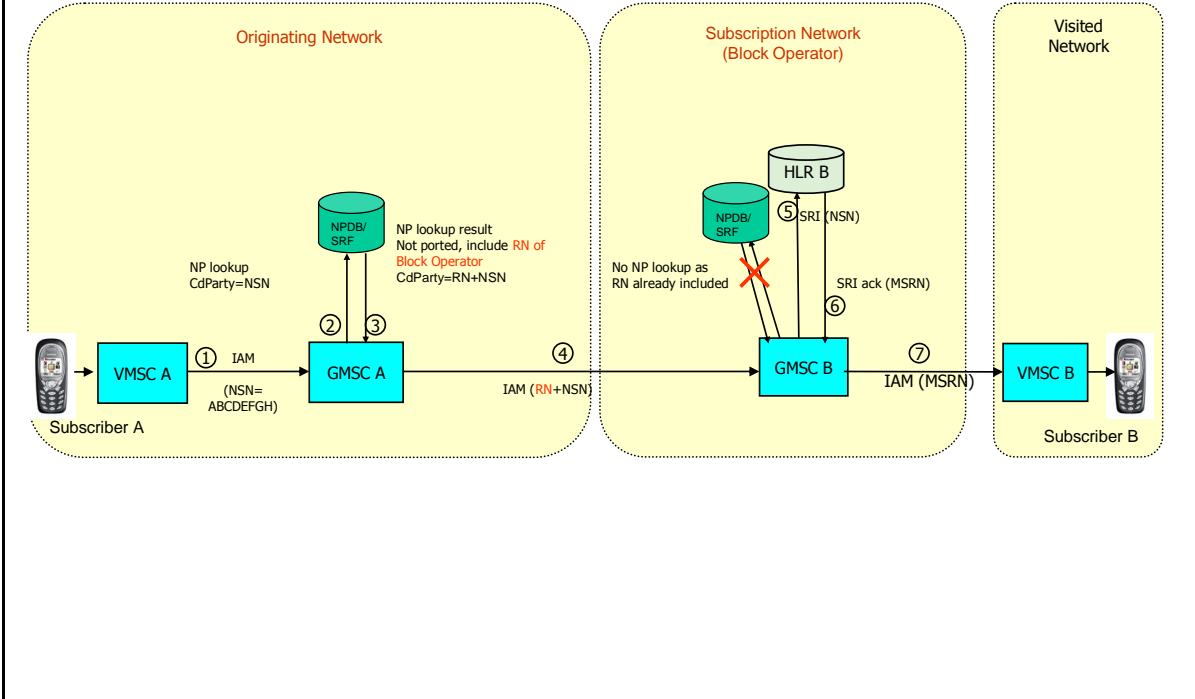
Originating Network

Subscription Network
(Block Operator)

Visited Network

NPDB/ SRF

NP lookup result
Not ported, include RN of Block Operator
CdParty=RN+NSN

NP lookup
CdParty=NSN

HLR B

NPDB/ SRF

⑤ SRI (NSN)

No NP lookup as RN already included

SRI ack (MSRN)

⑥

② ③

VMSC A

① IAM

(NSN= ABCDEFGH)

GMSC A

④

IAM (RN+NSN)

GMSC B

⑦ IAM (MSRN)

VMSC B

Subscriber A

Subscriber B